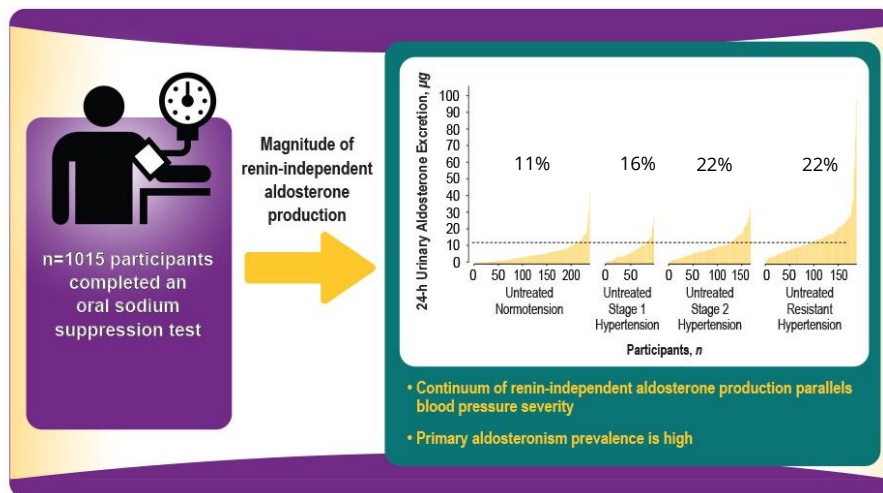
n=1015 participants completed an oral sodium suppression test

Magnitude of renin-independent aldosterone production

24-h Urinary Aldosterone Excretion, $\mu g$

100
90
80
70
60
50
40
30
20
10
0

11%
16%
22%
22%

0 50 100 150 200
Untreated Normotension

0 50
Untreated Stage 1 Hypertension

0 50 100 150
Untreated Stage 2 Hypertension

0 50 100 150
Untreated Resistant Hypertension

Participants, $n$

• Continuum of renin-independent aldosterone production parallels blood pressure severity

• Primary aldosteronism prevalence is high